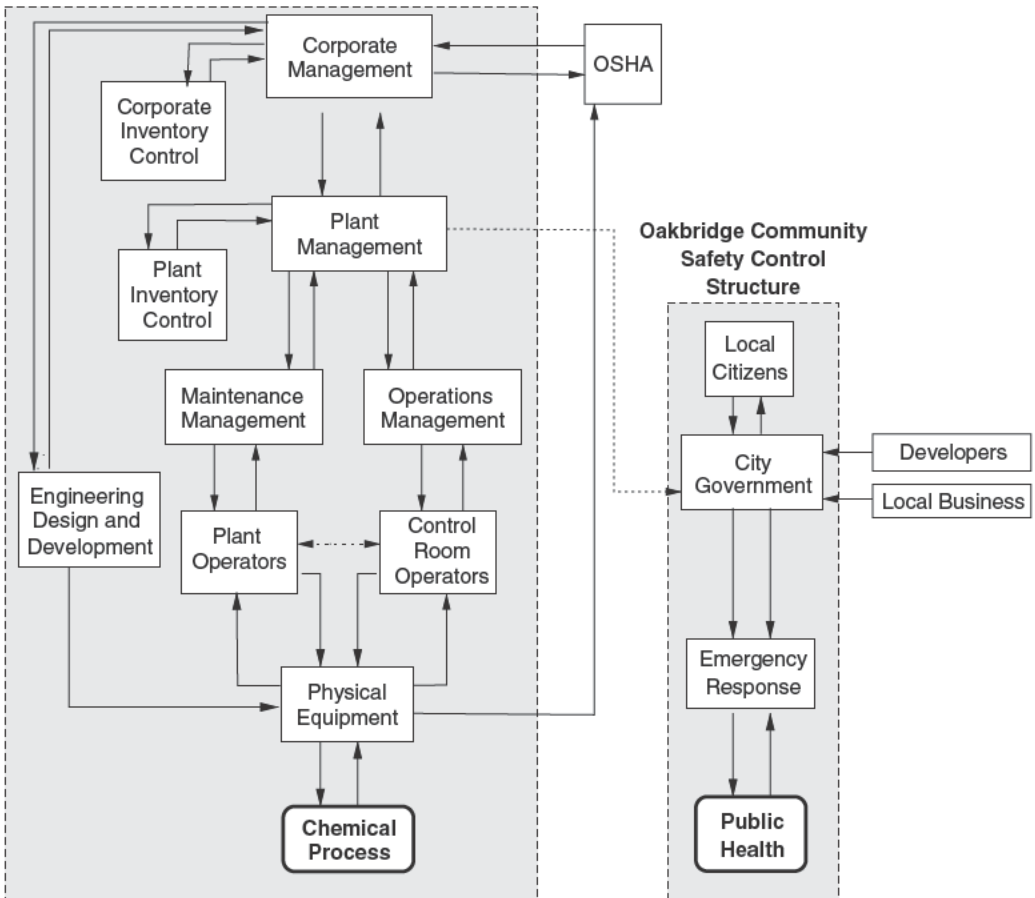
Corporate Management

OSHA

Corporate Inventory Control

Plant Management

Plant Inventory Control

Maintenance Management

Operations Management

Engineering Design and Development

Plant Operators

Control Room Operators

Physical Equipment

Chemical Process

Oakbridge Community Safety Control Structure

Local Citizens

City Government

Developers

Local Business

Emergency Response

Public Health